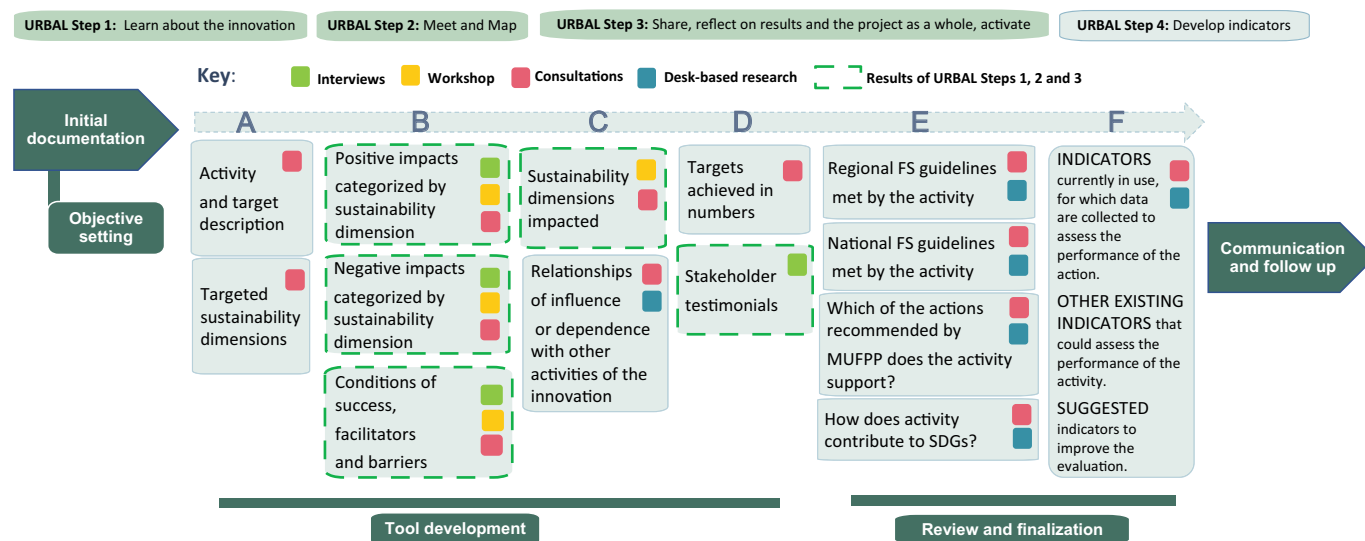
URBAL Step 1: Learn about the innovation
URBAL Step 2: Meet and Map
URBAL Step 3: Share, reflect on results and the project as a whole, activate
URBAL Step 4: Develop indicators

Key: Interviews Workshop Consultations Desk-based research Results of URBAL Steps 1, 2 and 3

Initial documentation

Objective setting

A
Activity and target description
Targeted sustainability dimensions

B
Positive impacts categorized by sustainability dimension
Negative impacts categorized by sustainability dimension
Conditions of success, facilitators and barriers

C
Sustainability dimensions impacted
Relationships of influence or dependence with other activities of the innovation

D
Targets achieved in numbers
Stakeholder testimonials

E
Regional FS guidelines met by the activity
National FS guidelines met by the activity
Which of the actions recommended by MUFPP does the activity support?
How does activity contribute to SDGs?

F
INDICATORS currently in use, for which data are collected to assess the performance of the action.
OTHER EXISTING INDICATORS that could assess the performance of the activity.
SUGGESTED indicators to improve the evaluation.

Communication and follow up

Tool development

Review and finalization